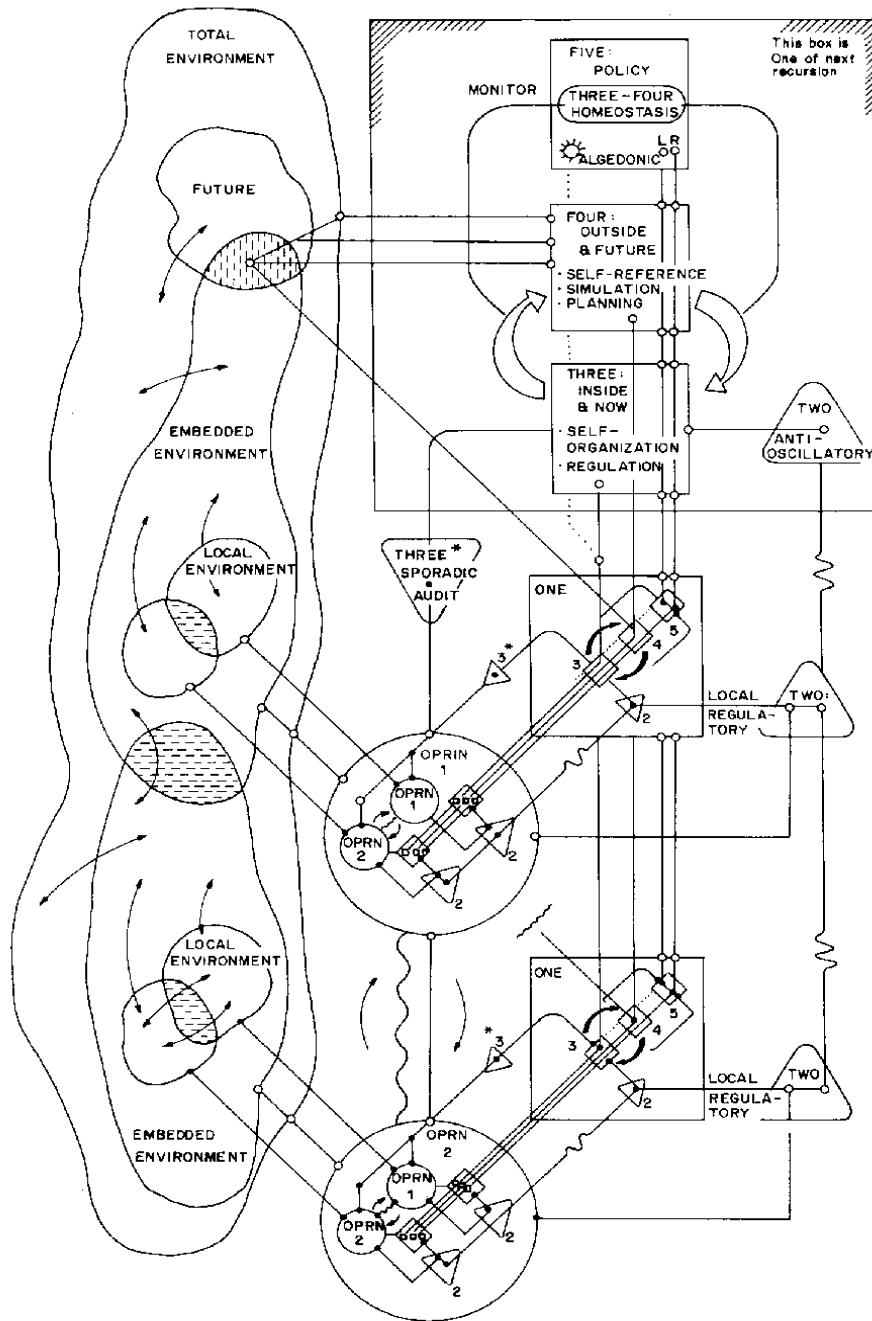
TOTAL ENVIRONMENT

FUTURE

EMBEDDED ENVIRONMENT

LOCAL ENVIRONMENT

LOCAL ENVIRONMENT

EMBEDDED ENVIRONMENT

This box is One of next recursion

MONITOR

FIVE: POLICY

THREE - FOUR HOMEOSTASIS

ALGEDONIC

L R

FOUR: OUTSIDE & FUTURE

· SELF-REFERENCE
· SIMULATION
· PLANNING

THREE: INSIDE & NOW

· SELF-ORGANIZATION
· REGULATION

TWO

ANTI-OSCILLATORY

THREE * SPORADIC AUDIT

ONE

3*

3

4

5

2

LOCAL REGULATORY

TWO:

OPRIN 1

OPRN 1

OPRN 2

2

2

ONE

*3

3

4

5

2

LOCAL REGULATORY

TWO

OPRN 2

OPRN 1

OPRN 2

2

2